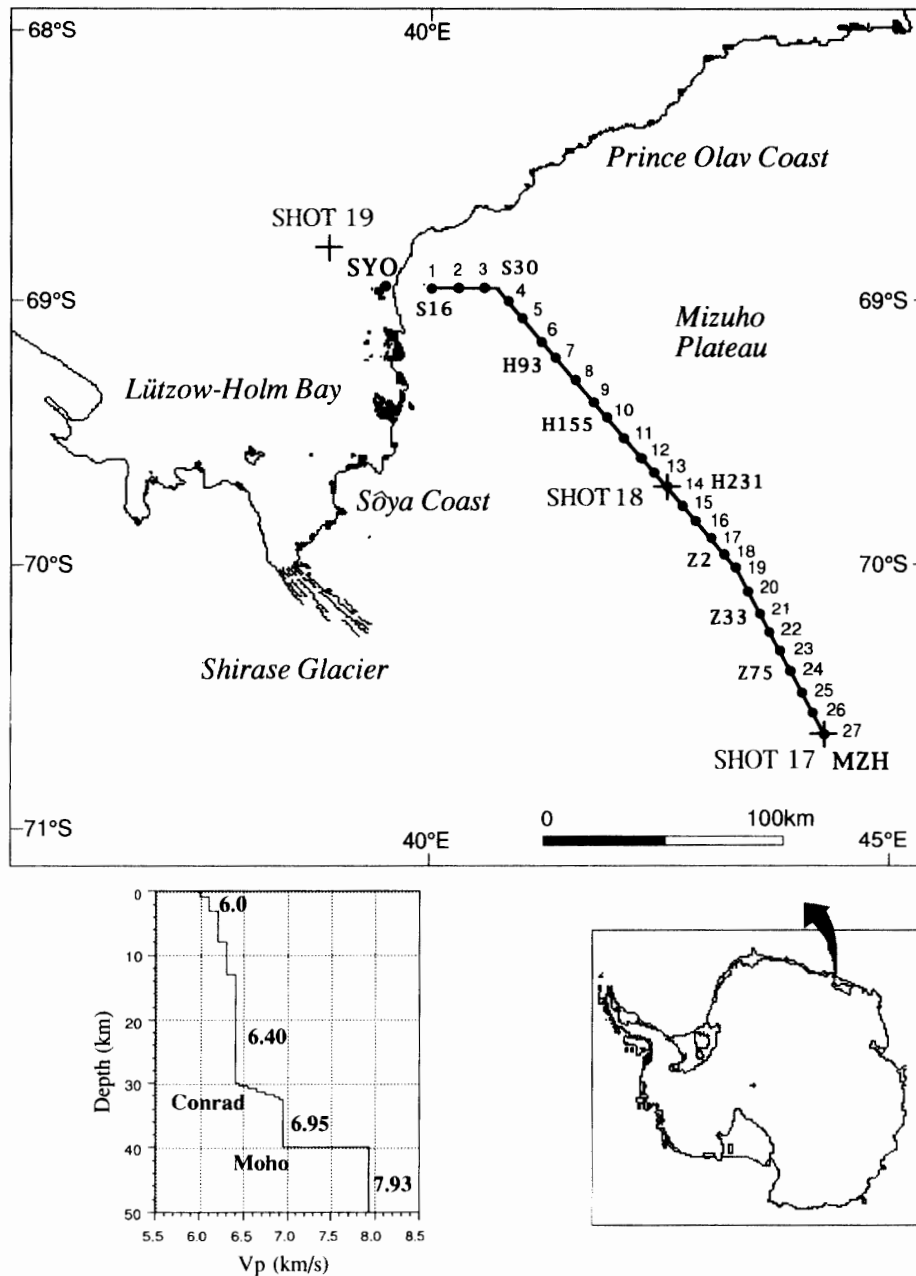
68°S
40°E
Prince Olav Coast
SHOT 19
SYO
1 2 3 S30
S16
4
5
6
7
H93
8
9
10
H155
11
12
13
14 H231
SHOT 18
15
16
17
18
19
Z2
20
21
Z33
22
23
24
Z75
25
26
27
SHOT 17 MZH
69°S
69°S
Mizuho Plateau
Lützow-Holm Bay
Sôya Coast
70°S
70°S
Shirase Glacier
71°S
40°E
0
100km
45°E

0
10
20
30
40
50
Depth (km)
6.0
6.40
Conrad
6.95
Moho
7.93
5.5 6.0 6.5 7.0 7.5 8.0 8.5
Vp (km/s)